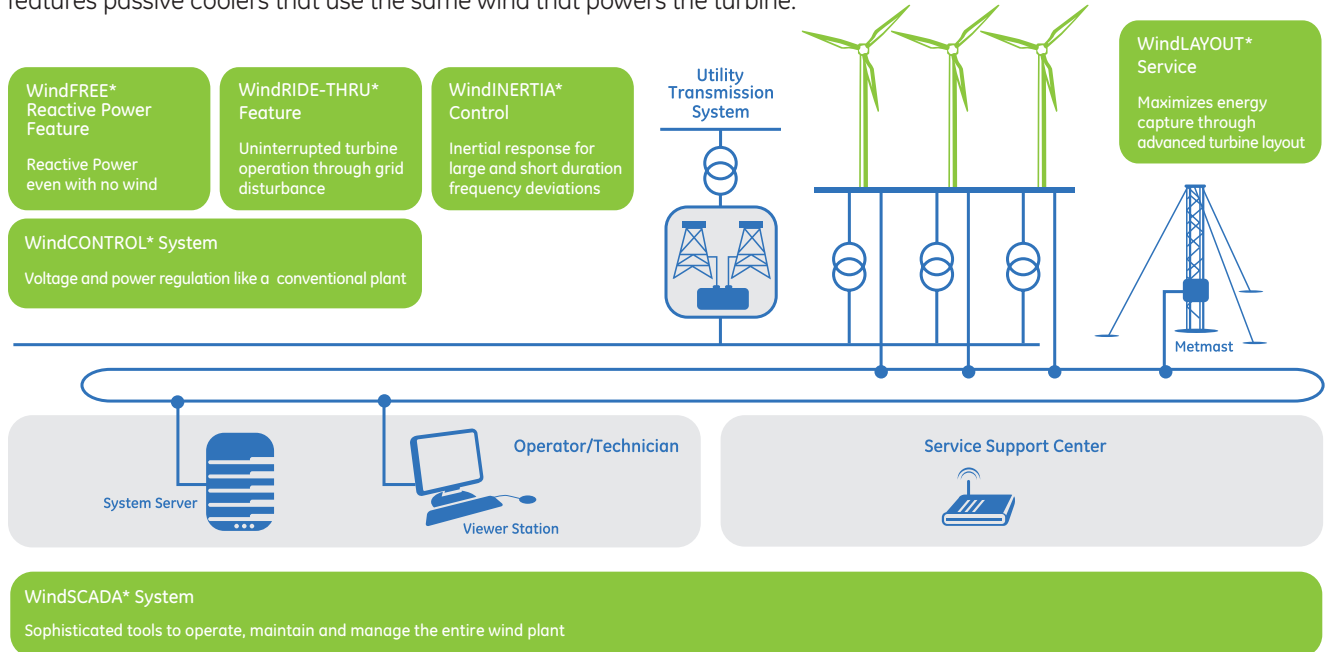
features passive coolers that use the same wind that powers the turbine.

WindFREE* Reactive Power Feature

Reactive Power even with no wind

WindRIDE-THRU* Feature

Uninterrupted turbine operation through grid disturbance

WindINERTIA* Control

Inertial response for large and short duration frequency deviations

Utility Transmission System

WindLAYOUT* Service

Maximizes energy capture through advanced turbine layout

WindCONTROL* System

Voltage and power regulation like a conventional plant

Metmast

System Server

Operator/Technician

Viewer Station

Service Support Center

WindSCADA* System

Sophisticated tools to operate, maintain and manage the entire wind plant